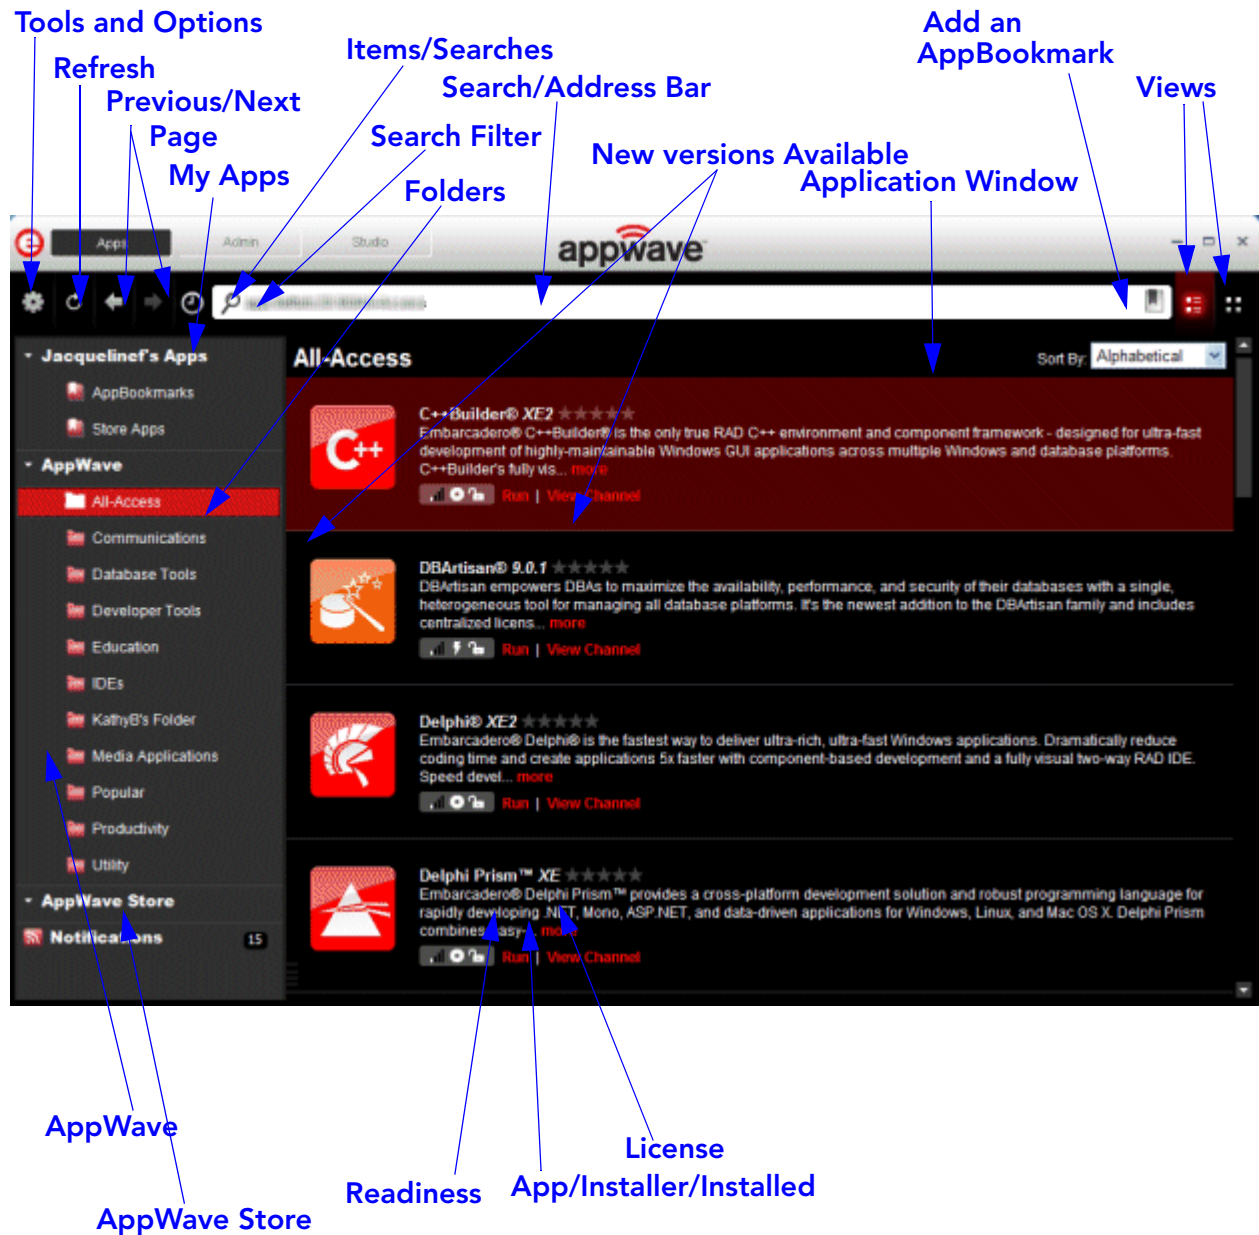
Tools and Options
Refresh
Previous/Next Page
My Apps
Items/Searches
Search/Address Bar
Search Filter
Folders
New versions Available
Application Window
Add an AppBookmark
Views

Apps Admin Studio
appwave

Jacquelinef's Apps
AppBookmarks
Store Apps
AppWave
All-Access
Communications
Database Tools
Developer Tools
Education
IDEs
KathyB's Folder
Media Applications
Popular
Productivity
Utility
AppWave Store
Notifications 15

All-Access
Sort By: Alphabetical

C++Builder® XE2
Embarcadero® C++Builder® is the only true RAD C++ environment and component framework - designed for ultra-fast development of highly-maintainable Windows GUI applications across multiple Windows and database platforms. C++Builder's fully vis... more
Run | View Channel

DBArtisan® 9.0.1
DBArtisan empowers DBAs to maximize the availability, performance, and security of their databases with a single, heterogeneous tool for managing all database platforms. It's the newest addition to the DBArtisan family and includes centralized licens... more
Run | View Channel

Delphi® XE2
Embarcadero® Delphi® is the fastest way to deliver ultra-rich, ultra-fast Windows applications. Dramatically reduce coding time and create applications 5x faster with component-based development and a fully visual two-way RAD IDE. Speed devel... more
Run | View Channel

Delphi Prism™ XE
Embarcadero® Delphi Prism™ provides a cross-platform development solution and robust programming language for rapidly developing .NET, Mono, ASP.NET, and data-driven applications for Windows, Linux, and Mac OS X. Delphi Prism combines easy... more
Run | View Channel

AppWave
AppWave Store
Readiness
License
App/Installer/Installed